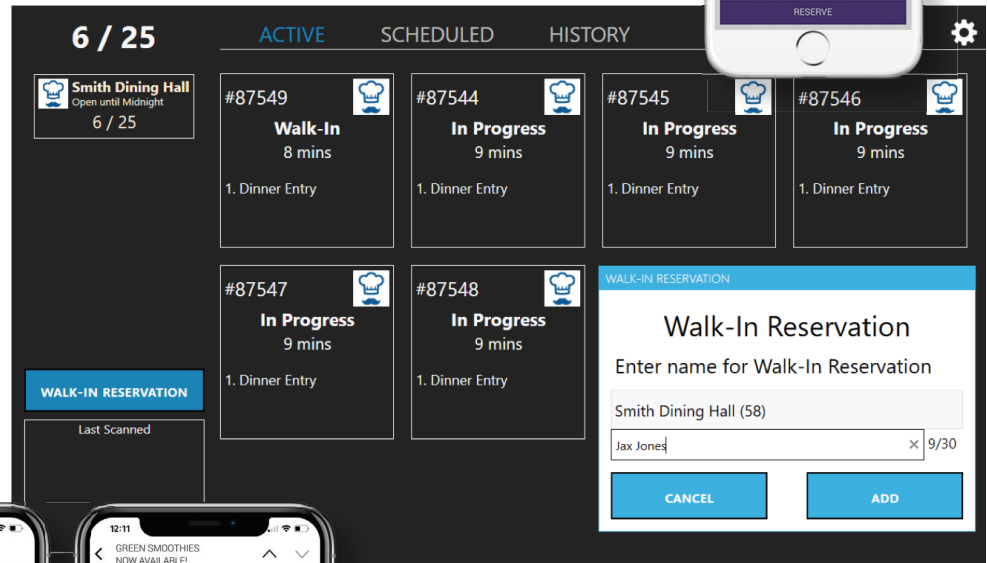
6 / 25

ACTIVE SCHEDULED HISTORY

RESERVE

Smith Dining Hall
Open until Midnight
6 / 25

#87549
Walk-In
8 mins
1. Dinner Entry

#87544
In Progress
9 mins
1. Dinner Entry

#87545
In Progress
9 mins
1. Dinner Entry

#87546
In Progress
9 mins
1. Dinner Entry

#87547
In Progress
9 mins
1. Dinner Entry

#87548
In Progress
9 mins
1. Dinner Entry

WALK-IN RESERVATION

Walk-In Reservation

Enter name for Walk-In Reservation

Smith Dining Hall (58)

Jax Jones
9/30

CANCEL

ADD

WALK-IN RESERVATION

Last Scanned

12:11

GREEN SMOOTHIES
NOW AVAILABLE!